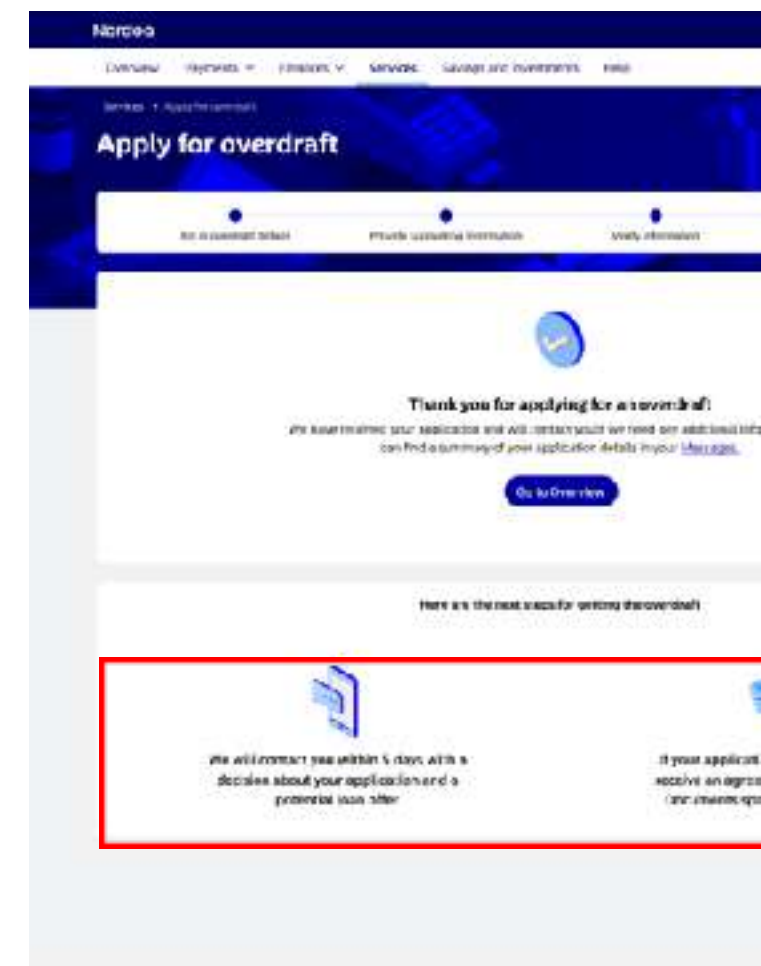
Nordea

Overview Payments Finances Services Savings and investments Help

Services > Apply for overdraft

Apply for overdraft

Set overdraft details Provide customer information Verify information

Thank you for applying for a overdraft!

We have received your application and will contact you if we need any additional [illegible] can find a summary of your application details in your Messages.

Go to Overview

Here are the next steps for getting the overdraft

We will contact you within 5 days with a decision about your application and a potential loan offer

If your applicat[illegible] receive an agre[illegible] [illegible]